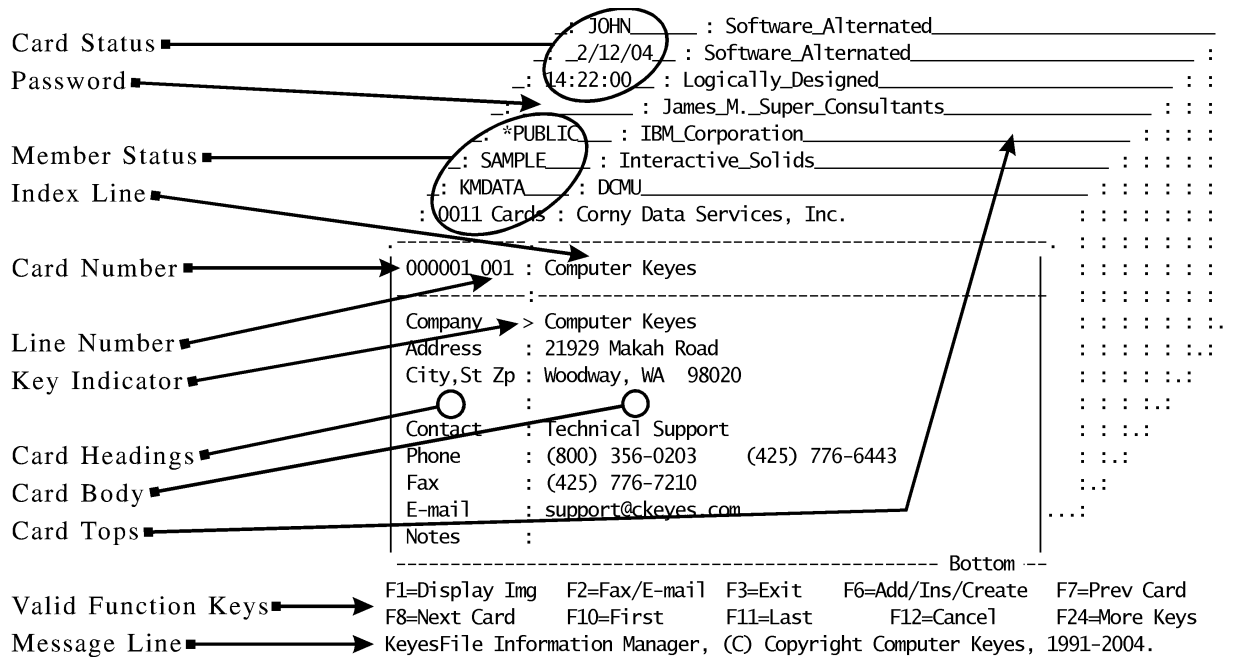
_: JOHN_____ : Software_Alternated_______________________
_: _2/12/04_ : Software_Alternated_____________________ :
_: 14:22:00_ : Logically_Designed____________________ : :
_: ________ : James_M._Super_Consultants______________ : : :
_: *PUBLIC__ : IBM_Corporation_____________________ : : : :
_: SAMPLE___ : Interactive_Solids__________________ : : : : :
_: KMDATA___ : DCMU_____________________________ : : : : : :
: 0011 Cards : Corny Data Services, Inc. : : : : : : :

Card Status
Password
Member Status
Index Line
Card Number
Line Number
Key Indicator
Card Headings
Card Body
Card Tops
Valid Function Keys
Message Line

000001_001 : Computer Keyes
------------:---------------
Company > Computer Keyes
Address : 21929 Makah Road
City,St Zp : Woodway, WA 98020
:
Contact : Technical Support
Phone : (800) 356-0203 (425) 776-6443
Fax : (425) 776-7210
E-mail : support@ckeyes.com
Notes :
---------------------------------------- Bottom --

F1=Display Img F2=Fax/E-mail F3=Exit F6=Add/Ins/Create F7=Prev Card
F8=Next Card F10=First F11=Last F12=Cancel F24=More Keys
KeyesFile Information Manager, (C) Copyright Computer Keyes, 1991-2004.